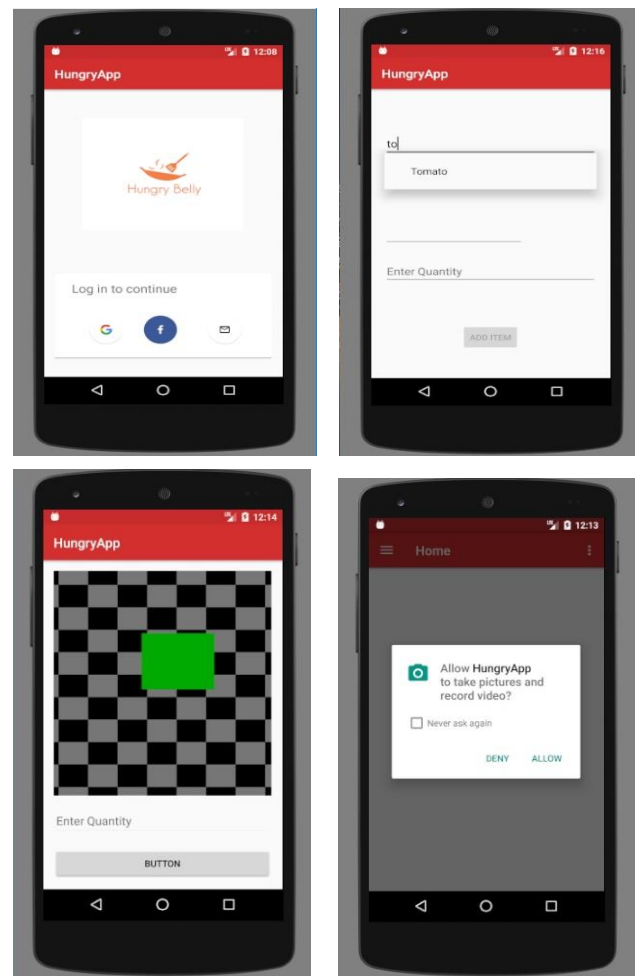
12:08
HungryApp
Hungry Belly
Log in to continue

12:16
HungryApp
to
Tomato
Enter Quantity
ADD ITEM

12:14
HungryApp
Enter Quantity
BUTTON

12:13
Home
Allow HungryApp to take pictures and record video?
Never ask again
DENY ALLOW